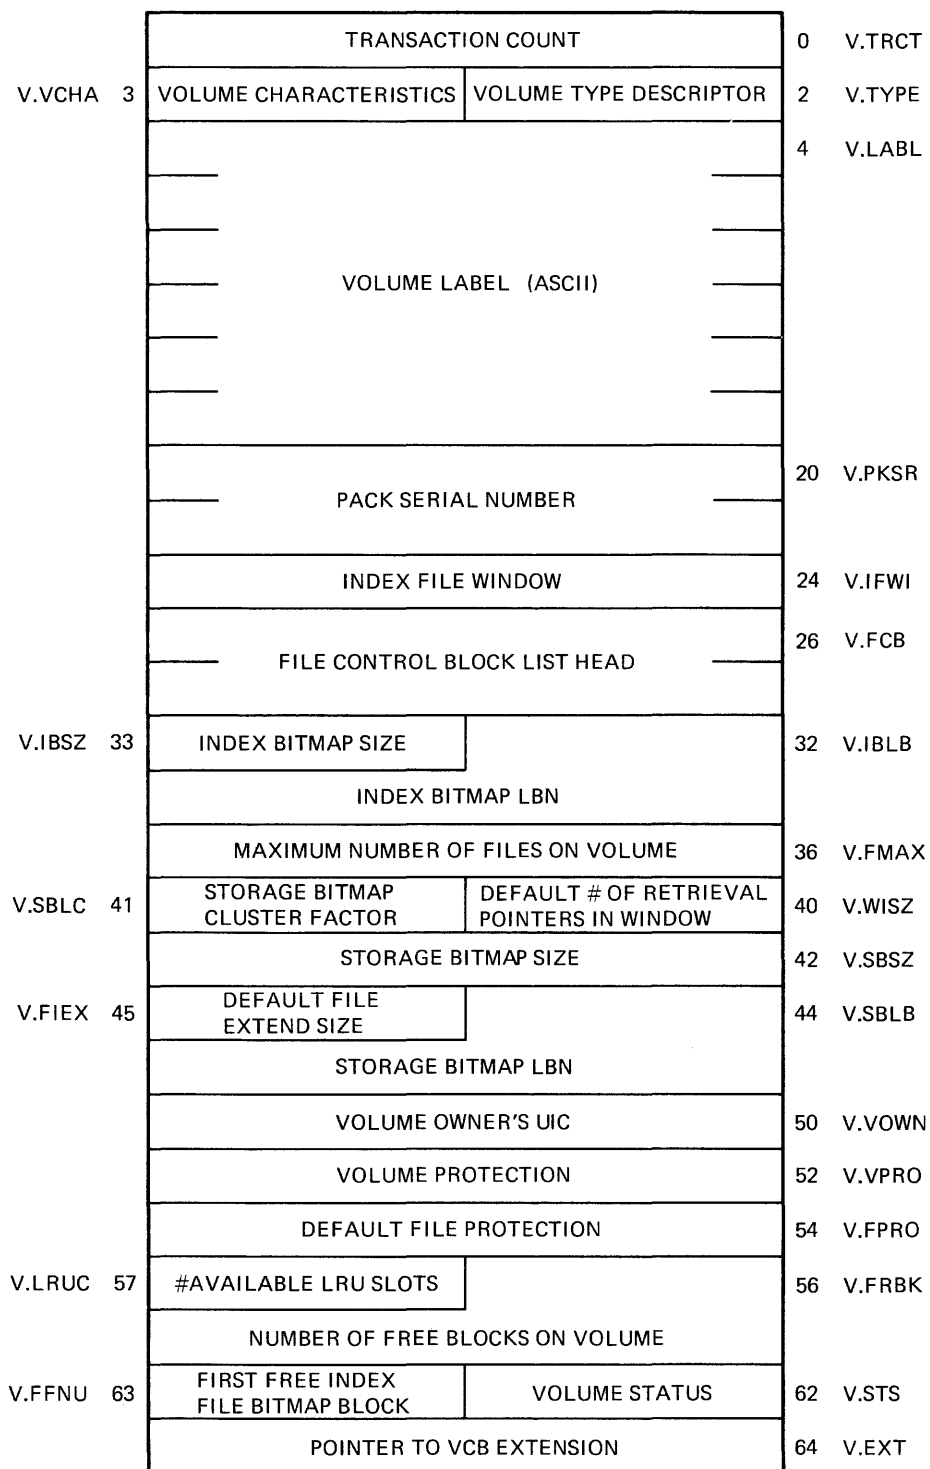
TRANSACTION COUNT 0 V.TRCT

V.VCHA 3 VOLUME CHARACTERISTICS VOLUME TYPE DESCRIPTOR 2 V.TYPE

4 V.LABL

VOLUME LABEL (ASCII)

20 V.PKSR

PACK SERIAL NUMBER

INDEX FILE WINDOW 24 V.IFWI

26 V.FCB

FILE CONTROL BLOCK LIST HEAD

V.IBSZ 33 INDEX BITMAP SIZE 32 V.IBLB

INDEX BITMAP LBN

MAXIMUM NUMBER OF FILES ON VOLUME 36 V.FMAX

V.SBLC 41 STORAGE BITMAP CLUSTER FACTOR DEFAULT # OF RETRIEVAL POINTERS IN WINDOW 40 V.WISZ

STORAGE BITMAP SIZE 42 V.SBSZ

V.FIEX 45 DEFAULT FILE EXTEND SIZE 44 V.SBLB

STORAGE BITMAP LBN

VOLUME OWNER'S UIC 50 V.VOWN

VOLUME PROTECTION 52 V.VPRO

DEFAULT FILE PROTECTION 54 V.FPRO

V.LRUC 57 #AVAILABLE LRU SLOTS 56 V.FRBK

NUMBER OF FREE BLOCKS ON VOLUME

V.FFNU 63 FIRST FREE INDEX FILE BITMAP BLOCK VOLUME STATUS 62 V.STS

POINTER TO VCB EXTENSION 64 V.EXT